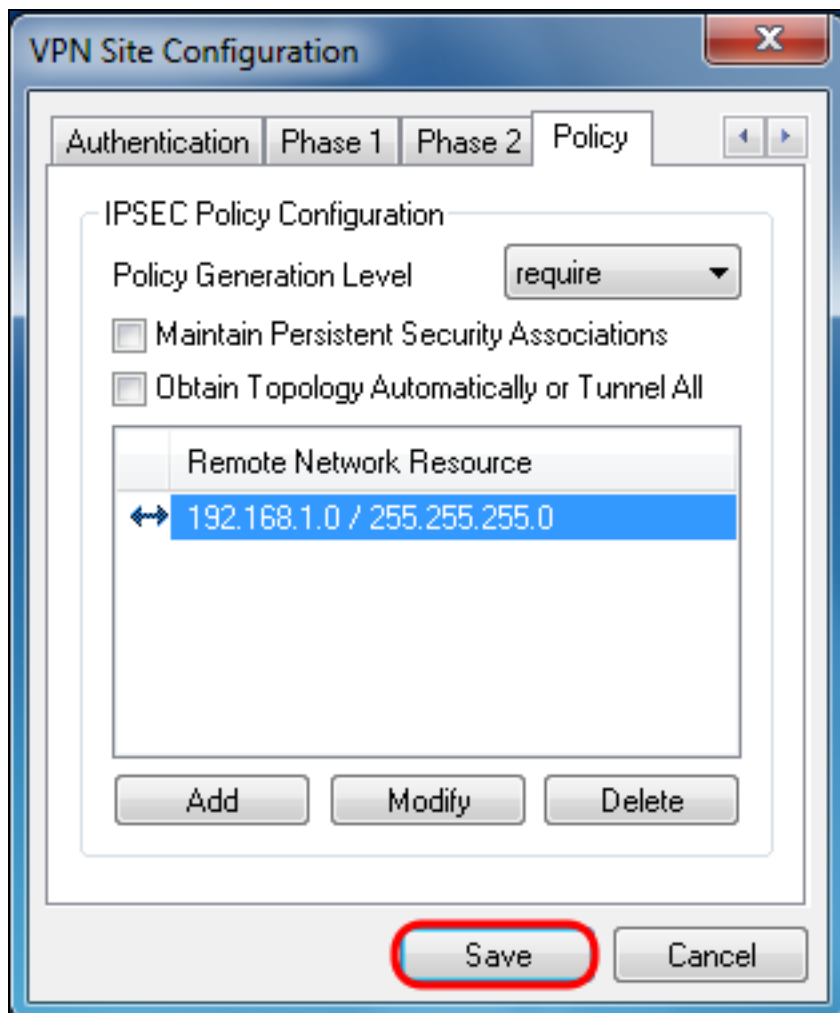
VPN Site Configuration

Authentication | Phase 1 | Phase 2 | Policy

IPSEC Policy Configuration

Policy Generation Level require

Maintain Persistent Security Associations

Obtain Topology Automatically or Tunnel All

Remote Network Resource

192.168.1.0 / 255.255.255.0

Add Modify Delete

Save Cancel